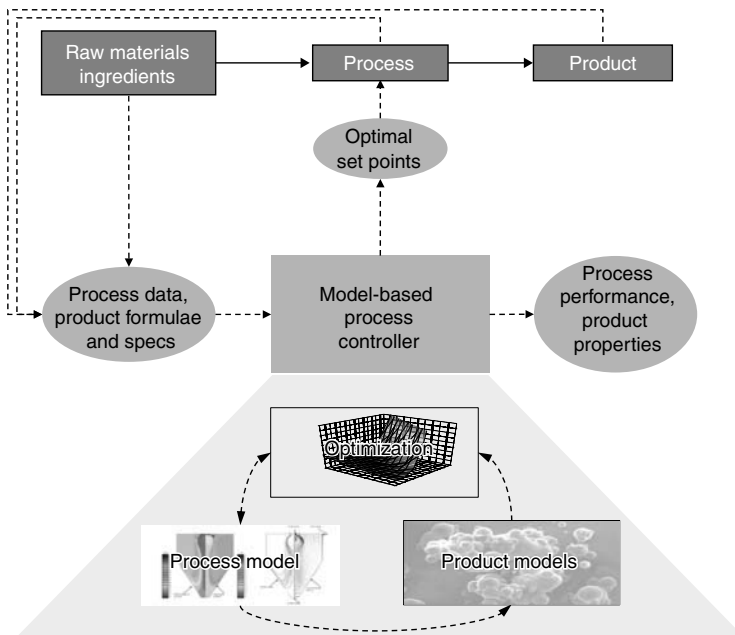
Raw materials ingredients

Process

Product

Optimal set points

Process data, product formulae and specs

Model-based process controller

Process performance, product properties

Optimization

Process model

Product models